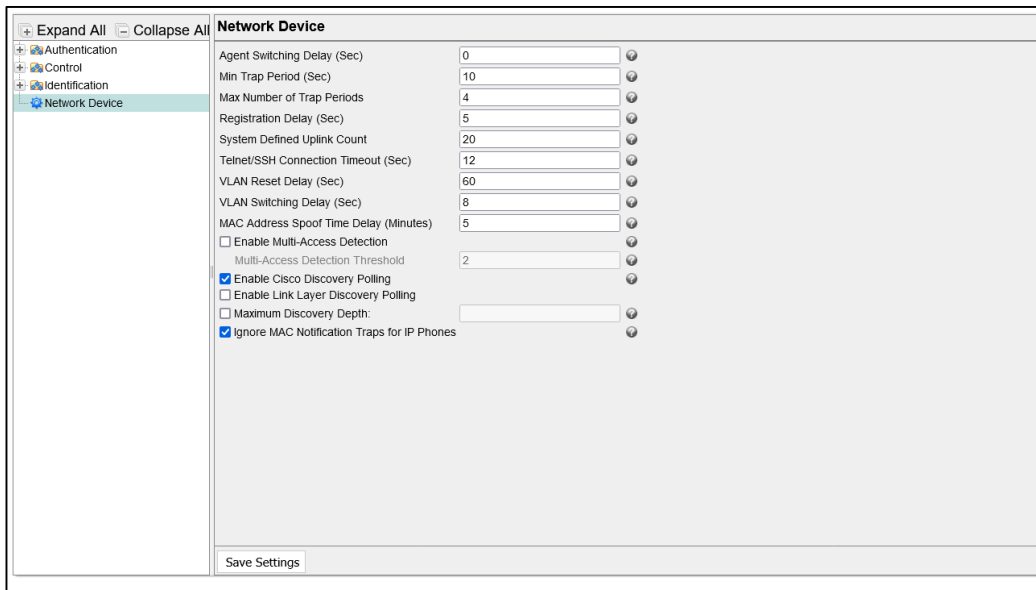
Expand All Collapse All
Authentication
Control
Identification
Network Device

Network Device

Agent Switching Delay (Sec) 0
Min Trap Period (Sec) 10
Max Number of Trap Periods 4
Registration Delay (Sec) 5
System Defined Uplink Count 20
Telnet/SSH Connection Timeout (Sec) 12
VLAN Reset Delay (Sec) 60
VLAN Switching Delay (Sec) 8
MAC Address Spoof Time Delay (Minutes) 5
Enable Multi-Access Detection
Multi-Access Detection Threshold 2
Enable Cisco Discovery Polling
Enable Link Layer Discovery Polling
Maximum Discovery Depth:
Ignore MAC Notification Traps for IP Phones

Save Settings